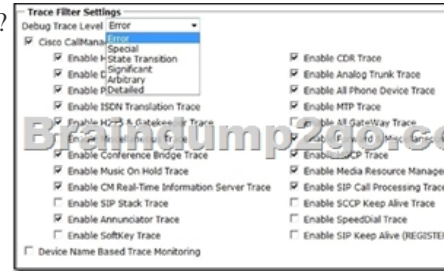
?
Trace Filter Settings
Debug Trace Level Error
Error
Special
State Transition
Significant
Arbitrary
Detailed
Cisco CallMana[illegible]
Enable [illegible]
Enable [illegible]
Enable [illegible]
Enable ISDN Translation Trace
Enable H225 & Gatekeeper Trace
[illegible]
Enable Conference Bridge Trace
Enable Music On Hold Trace
Enable CM Real-Time Information Server Trace
Enable SIP Stack Trace
Enable Annunciator Trace
Enable SoftKey Trace
Enable CDR Trace
Enable Analog Trunk Trace
Enable All Phone Device Trace
Enable MTP Trace
Enable All GateWay Trace
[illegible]
Enable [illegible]CP Trace
Enable Media Resource Manage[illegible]
Enable SIP Call Processing Trac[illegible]
Enable SCCP Keep Alive Trace
Enable SpeedDial Trace
Enable SIP Keep Alive (REGISTE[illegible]
Device Name Based Trace Monitoring
Braindump2go.co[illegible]